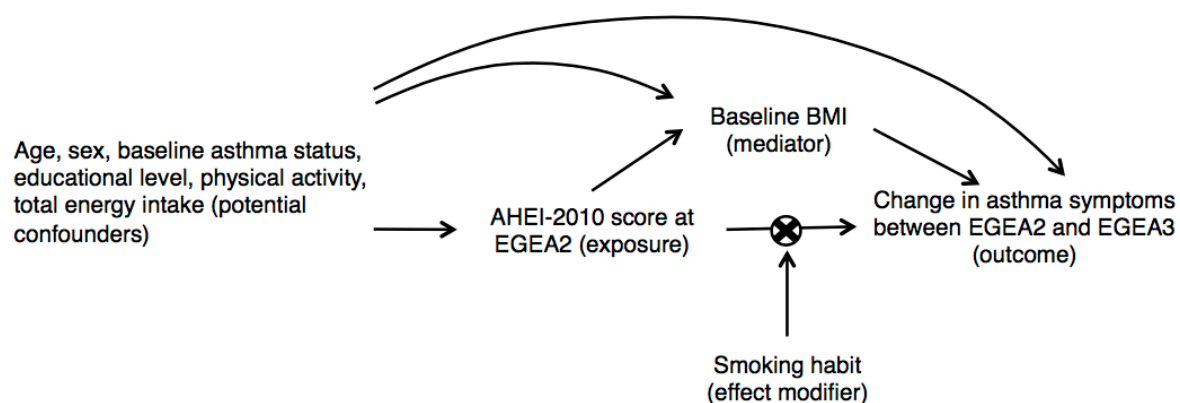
Age, sex, baseline asthma status, educational level, physical activity, total energy intake (potential confounders)

Baseline BMI (mediator)

AHEI-2010 score at EGEA2 (exposure)

Change in asthma symptoms between EGEA2 and EGEA3 (outcome)

Smoking habit (effect modifier)